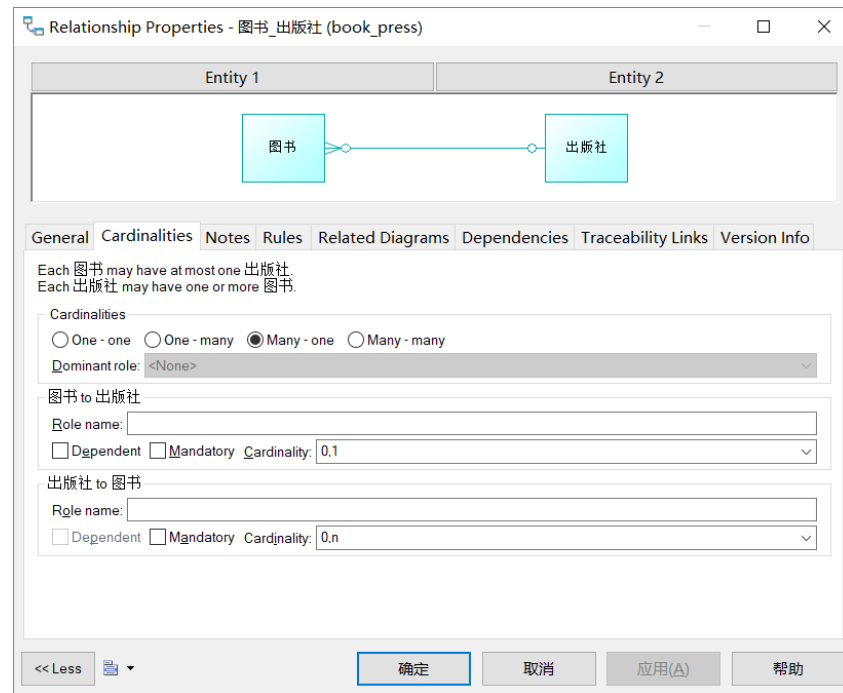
Relationship Properties - 图书_出版社 (book_press)

Entity 1

Entity 2

图书

出版社

General | Cardinalities | Notes | Rules | Related Diagrams | Dependencies | Traceability Links | Version Info

Each 图书 may have at most one 出版社.
Each 出版社 may have one or more 图书.

Cardinalities

One - one
One - many
Many - one
Many - many

Dominant role: <None>

图书 to 出版社

Role name:

Dependent
Mandatory
Cardinality: 0,1

出版社 to 图书

Role name:

Dependent
Mandatory
Cardinality: 0,n

<< Less

确定

取消

应用(A)

帮助